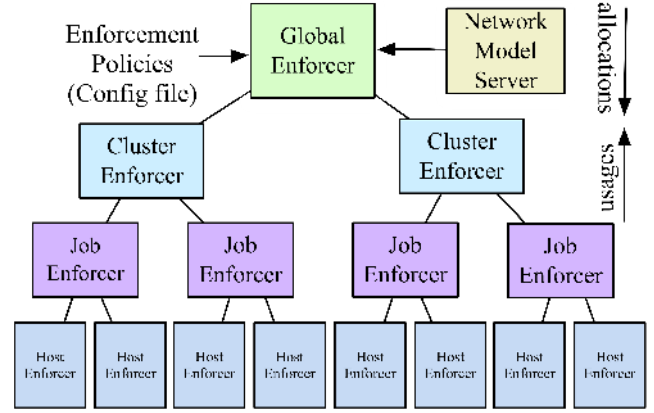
Enforcement Policies (Config file)

Global Enforcer

Network Model Server

allocations

usages

Cluster Enforcer

Cluster Enforcer

Job Enforcer

Job Enforcer

Job Enforcer

Job Enforcer

Host Enforcer

Host Enforcer

Host Enforcer

Host Enforcer

Host Enforcer

Host Enforcer

Host Enforcer

Host Enforcer